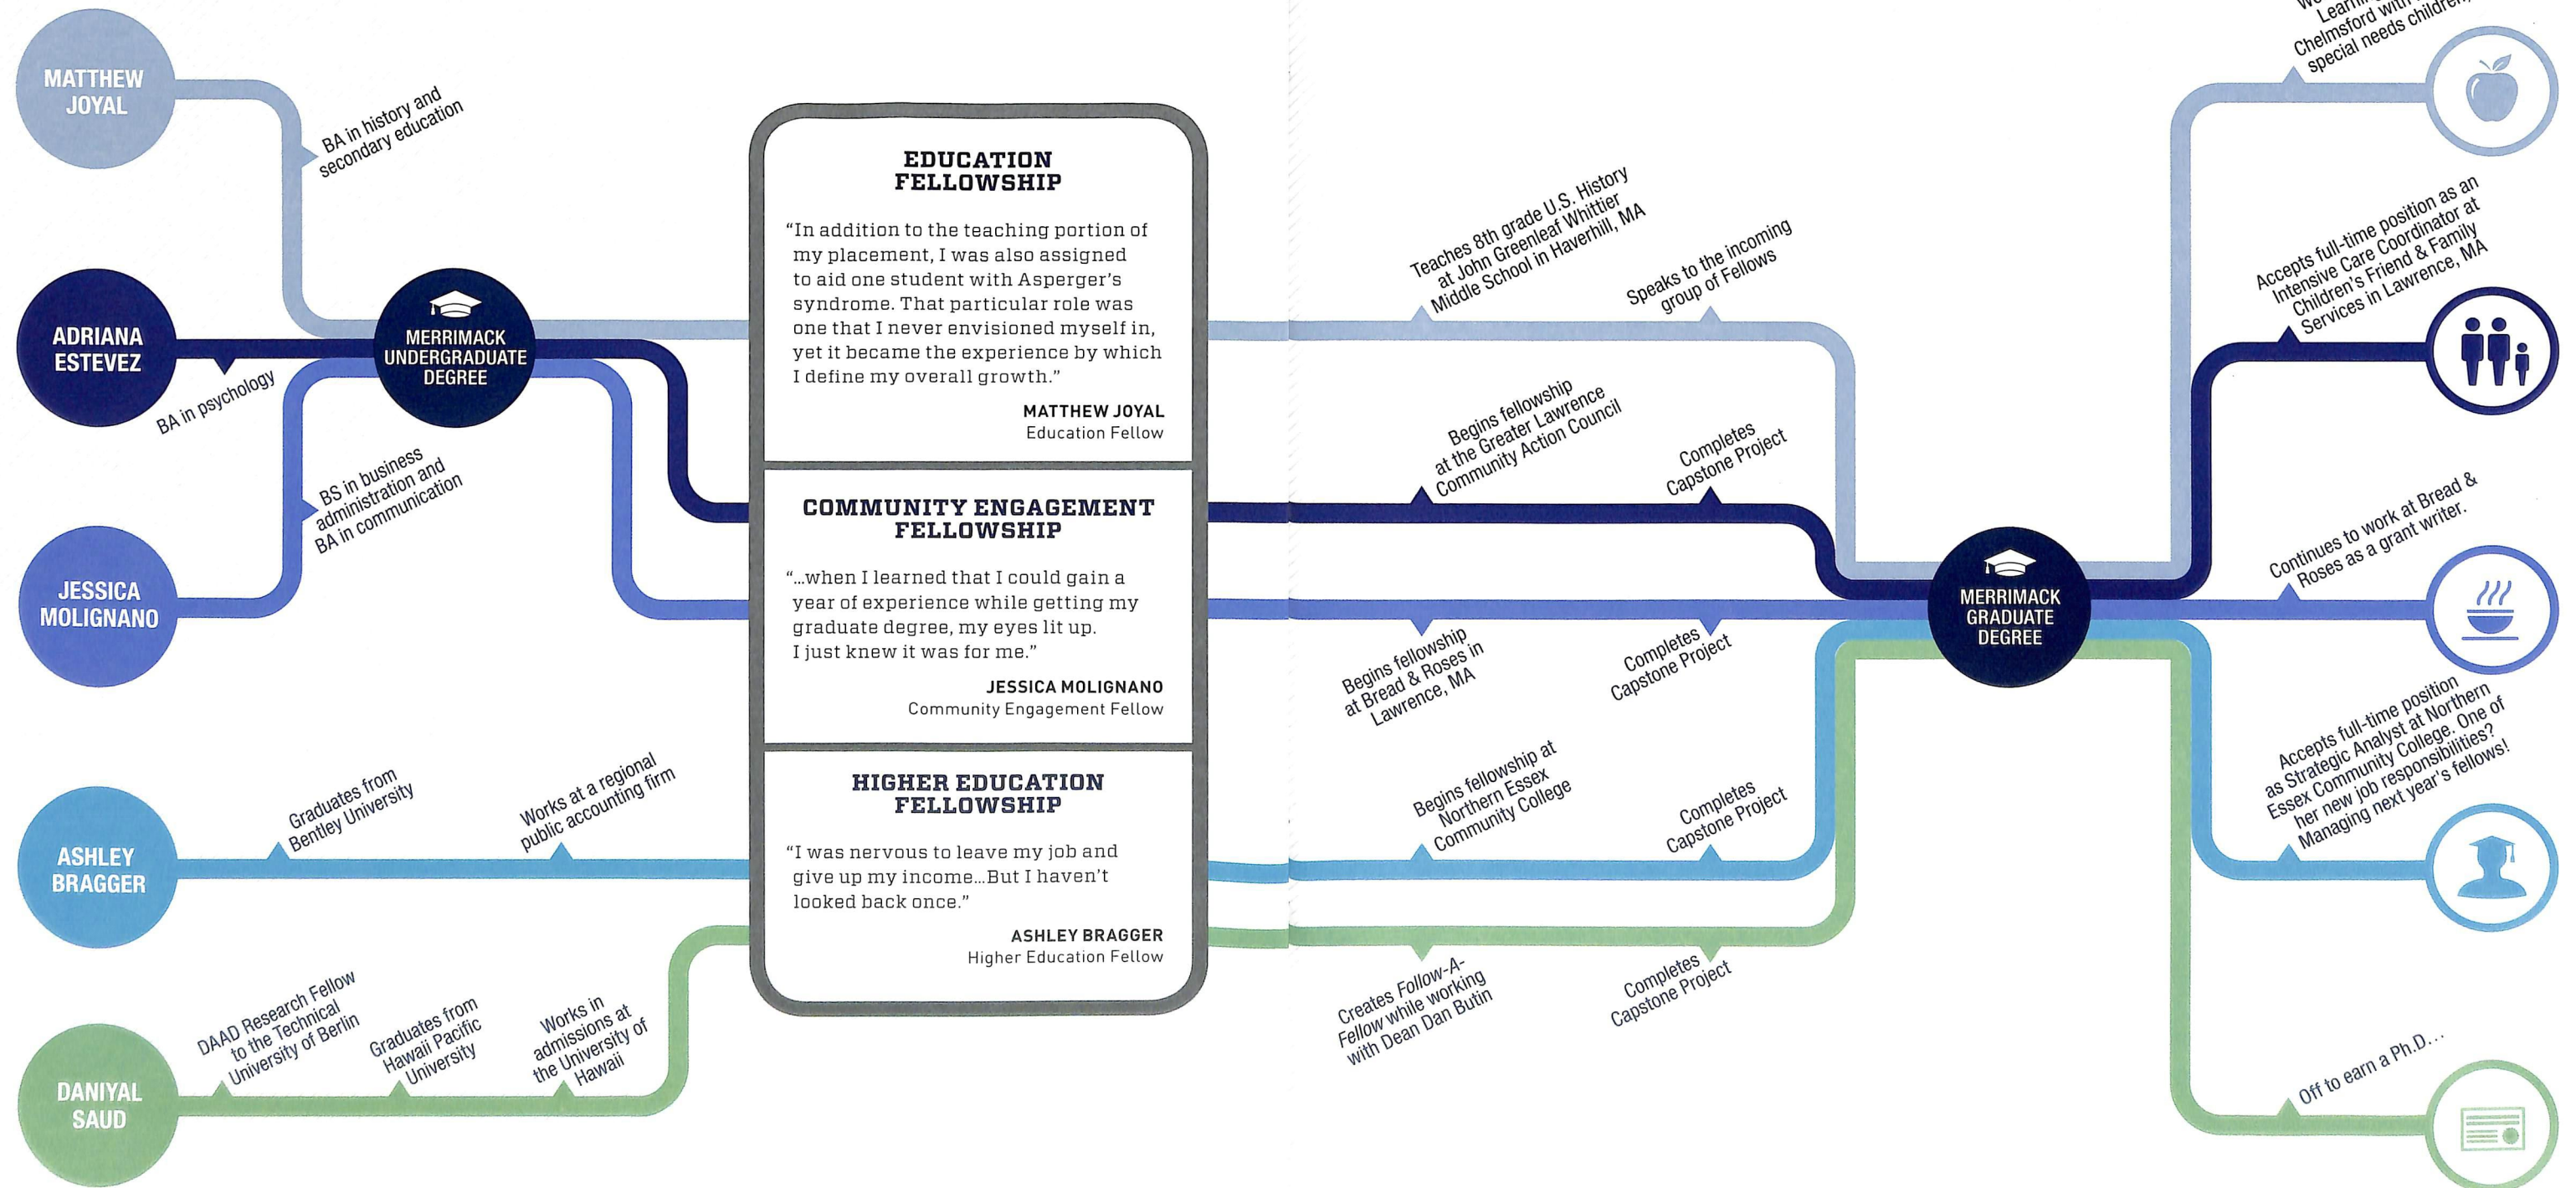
MATTHEW JOYAL

BA in history and secondary education

ADRIANA ESTEVEZ

BA in psychology

MERRIMACK UNDERGRADUATE DEGREE

BS in business administration and BA in communication

JESSICA MOLIGNANO

ASHLEY BRAGGER

Graduates from Bentley University

Works at a regional public accounting firm

DANIYAL SAUD

DAAD Research Fellow to the Technical University of Berlin

Graduates from Hawaii Pacific University

Works in admissions at the University of Hawaii

EDUCATION FELLOWSHIP

"In addition to the teaching portion of my placement, I was also assigned to aid one student with Asperger's syndrome. That particular role was one that I never envisioned myself in, yet it became the experience by which I define my overall growth."

MATTHEW JOYAL
Education Fellow

COMMUNITY ENGAGEMENT FELLOWSHIP

"...when I learned that I could gain a year of experience while getting my graduate degree, my eyes lit up. I just knew it was for me."

JESSICA MOLIGNANO
Community Engagement Fellow

HIGHER EDUCATION FELLOWSHIP

"I was nervous to leave my job and give up my income...But I haven't looked back once."

ASHLEY BRAGGER
Higher Education Fellow

Teaches 8th grade U.S. History at John Greenleaf Whittier Middle School in Haverhill, MA

Speaks to the incoming group of Fellows

Begins fellowship at the Greater Lawrence Community Action Council

Completes Capstone Project

Begins fellowship at Bread & Roses in Lawrence, MA

Completes Capstone Project

Begins fellowship at Northern Essex Community College

Completes Capstone Project

Creates Follow-A-Fellow while working with Dean Dan Butin

Completes Capstone Project

MERRIMACK GRADUATE DEGREE

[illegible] Learn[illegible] Chelmsford with special needs children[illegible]

Accepts full-time position as an Intensive Care Coordinator at Children's Friend & Family Services in Lawrence, MA

Continues to work at Bread & Roses as a grant writer.

Accepts full-time position as Strategic Analyst at Northern Essex Community College. One of her new job responsibilities? Managing next year's fellows!

Off to earn a Ph.D...